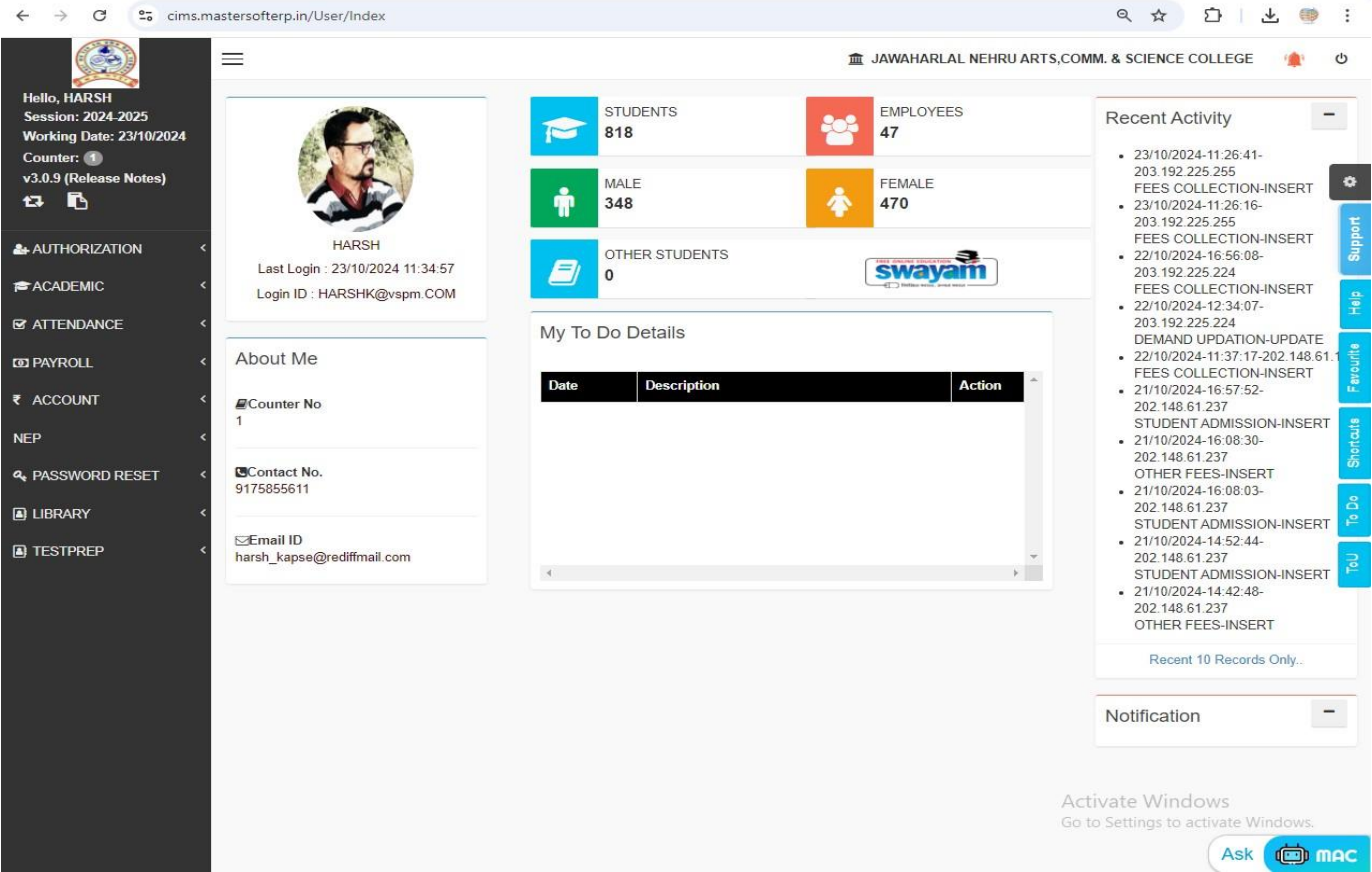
cims.mastersofterp.in/User/Index

Hello, HARSH
Session: 2024-2025
Working Date: 23/10/2024
Counter: 1
v3.0.9 (Release Notes)

AUTHORIZATION
ACADEMIC
ATTENDANCE
PAYROLL
₹ ACCOUNT
NEP
PASSWORD RESET
LIBRARY
TESTPREP

JAWAHARLAL NEHRU ARTS,COMM. & SCIENCE COLLEGE

HARSH
Last Login : 23/10/2024 11:34:57
Login ID : HARSHK@vspm.COM

About Me

Counter No
1

Contact No.
9175855611

Email ID
harsh_kapse@rediffmail.com

STUDENTS
818

EMPLOYEES
47

MALE
348

FEMALE
470

OTHER STUDENTS
0

swayam

My To Do Details

| Date | Description | Action |
|---|---|---|

Recent Activity

- 23/10/2024-11:26:41-203.192.225.255 FEES COLLECTION-INSERT
- 23/10/2024-11:26:16-203.192.225.255 FEES COLLECTION-INSERT
- 22/10/2024-16:56:08-203.192.225.224 FEES COLLECTION-INSERT
- 22/10/2024-12:34:07-203.192.225.224 DEMAND UPDATION-UPDATE
- 22/10/2024-11:37:17-202.148.61.1 FEES COLLECTION-INSERT
- 21/10/2024-16:57:52-202.148.61.237 STUDENT ADMISSION-INSERT
- 21/10/2024-16:08:30-202.148.61.237 OTHER FEES-INSERT
- 21/10/2024-16:08:03-202.148.61.237 STUDENT ADMISSION-INSERT
- 21/10/2024-14:52:44-202.148.61.237 STUDENT ADMISSION-INSERT
- 21/10/2024-14:42:48-202.148.61.237 OTHER FEES-INSERT

Recent 10 Records Only..

Notification

Support
Help
Favourite
Shortcuts
To Do
ToU

Activate Windows
Go to Settings to activate Windows.

Ask MAC